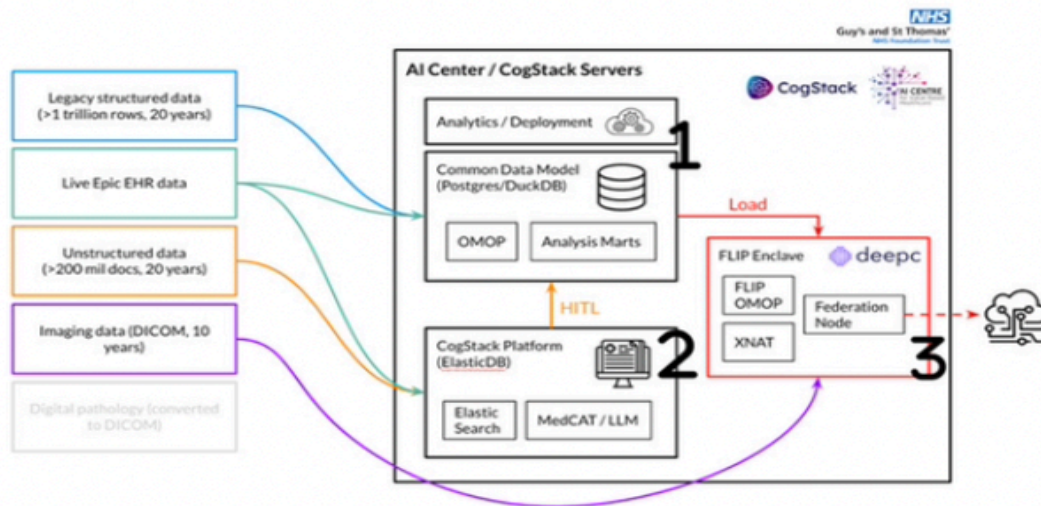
NHS
Guy's and St Thomas'
NHS Foundation Trust

Legacy structured data (>1 trillion rows, 20 years)

Live Epic EHR data

Unstructured data (>200 mil docs, 20 years)

Imaging data (DICOM, 10 years)

Digital pathology (converted to DICOM)

AI Center / CogStack Servers

CogStack

AI CENTRE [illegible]

Analytics / Deployment

1

Common Data Model (Postgres/DuckDB)

OMOP

Analysis Marts

Load

HITL

CogStack Platform (ElasticDB)

2

Elastic Search

MedCAT / LLM

FLIP Enclave

deepc

FLIP OMOP

Federation Node

XNAT

3